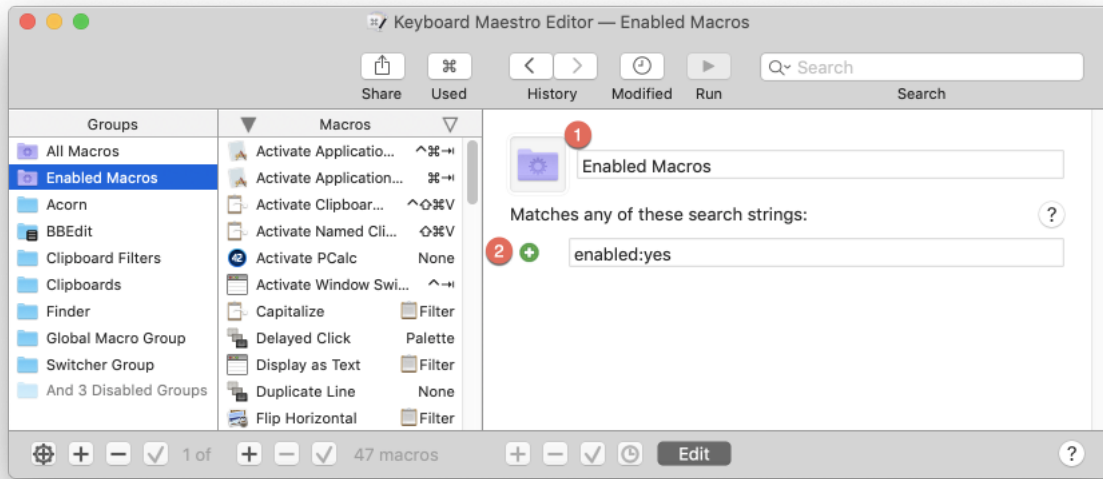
Keyboard Maestro Editor — Enabled Macros

Share Used History Modified Run Search

Search

Groups
All Macros
Enabled Macros
Acorn
BBEdit
Clipboard Filters
Clipboards
Finder
Global Macro Group
Switcher Group
And 3 Disabled Groups

Macros
| | |
|---|---|
| Activate Applicatio... | ^⌘⇥ |
| Activate Application... | ⌘⇥ |
| Activate Clipboar... | ^⇧⌘V |
| Activate Named Cli... | ⇧⌘V |
| Activate PCalc | None |
| Activate Window Swi... | ^⇥ |
| Capitalize | Filter |
| Delayed Click | Palette |
| Display as Text | Filter |
| Duplicate Line | None |
| Flip Horizontal | Filter |

1
Enabled Macros
Matches any of these search strings:
?
2
enabled:yes

1 of
47 macros
Edit
?